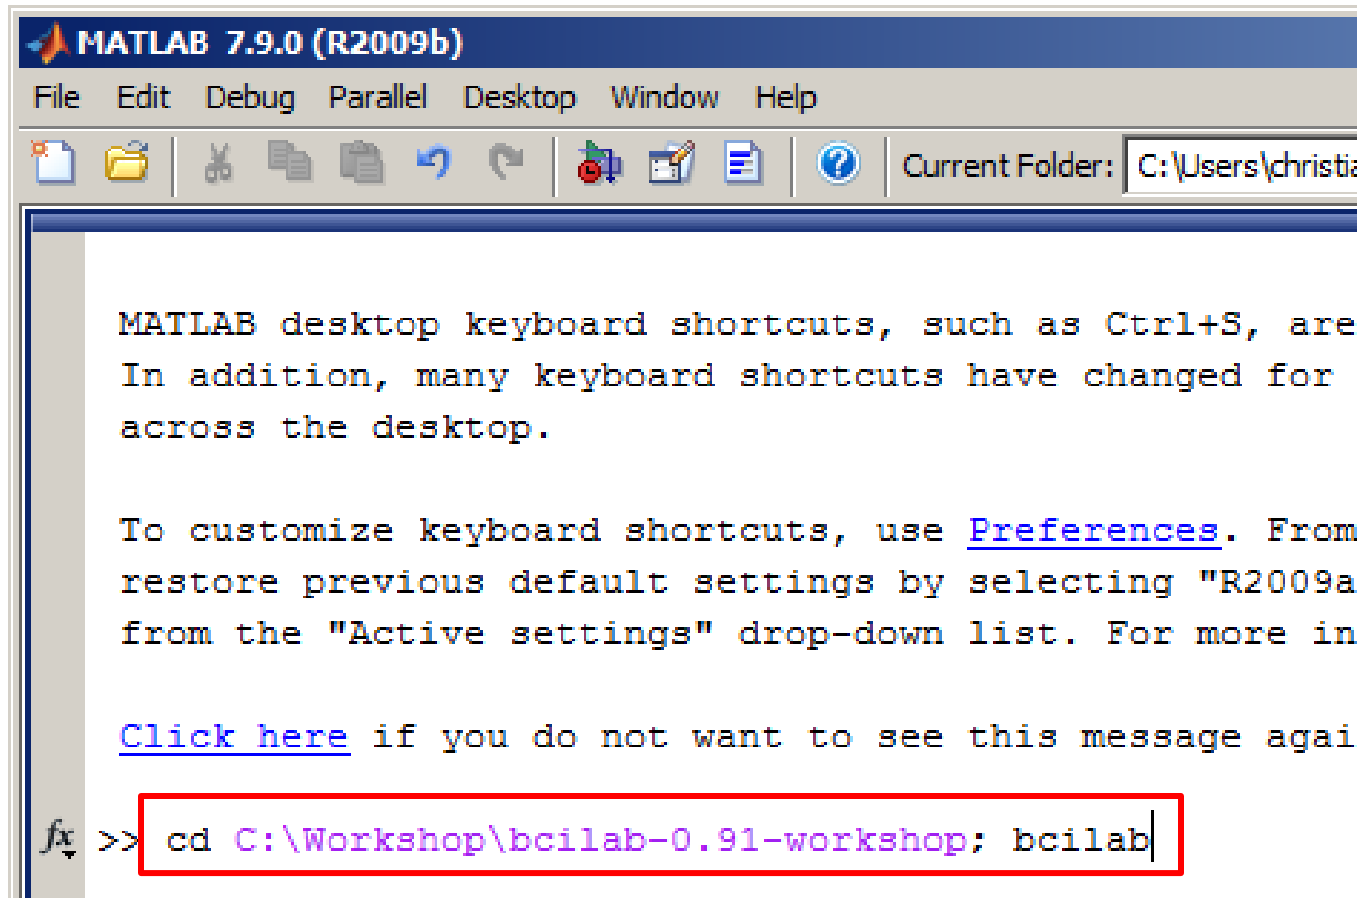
MATLAB 7.9.0 (R2009b)

File Edit Debug Parallel Desktop Window Help

Current Folder: C:\Users\christia

MATLAB desktop keyboard shortcuts, such as Ctrl+S, are
In addition, many keyboard shortcuts have changed for
across the desktop.

To customize keyboard shortcuts, use Preferences. From
restore previous default settings by selecting "R2009a
from the "Active settings" drop-down list. For more in

Click here if you do not want to see this message agai

$fx$ >> cd C:\Workshop\bcilab-0.91-workshop; bcilab